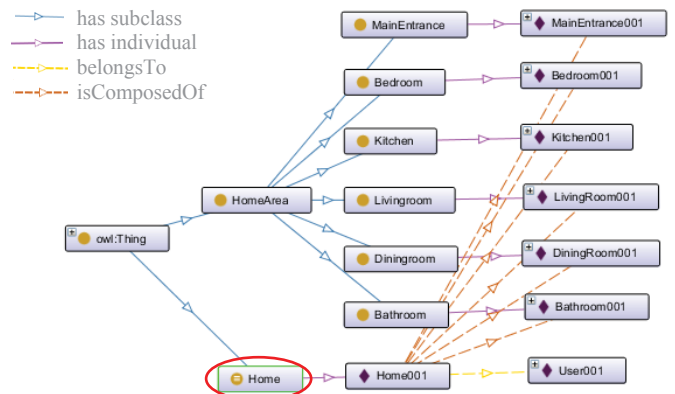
has subclass
has individual
belongsTo
isComposedOf

MainEntrance
MainEntrance001
Bedroom
Bedroom001
Kitchen
Kitchen001
HomeArea
Livingroom
LivingRoom001
owl:Thing
Diningroom
DiningRoom001
Bathroom
Bathroom001
Home
Home001
User001